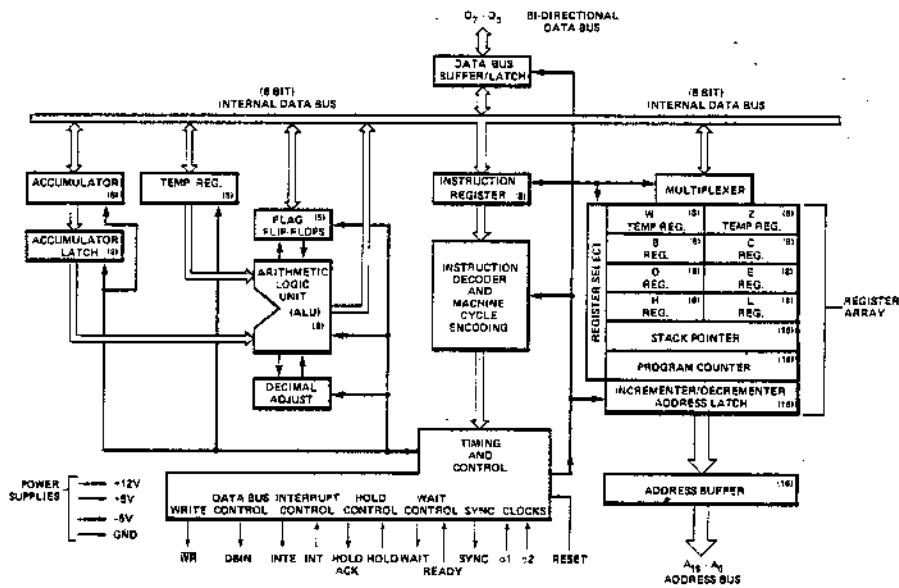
$D_7 \cdot D_0$ BI-DIRECTIONAL DATA BUS

DATA BUS BUFFER/LATCH

(8 BIT) INTERNAL DATA BUS

(8 BIT) INTERNAL DATA BUS

ACCUMULATOR (8)

TEMP REG. (8)

FLAG (5) FLIP-FLOPS

INSTRUCTION REGISTER (8)

MULTIPLEXER

ACCUMULATOR LATCH (8)

ARITHMETIC LOGIC UNIT (ALU) (8)

INSTRUCTION DECODER AND MACHINE CYCLE ENCODING

REGISTER SELECT

W (8) TEMP REG.

Z (8) TEMP REG.

B (8) REG.

C (8) REG.

D (8) REG.

E (8) REG.

H (8) REG.

L (8) REG.

REGISTER ARRAY

STACK POINTER (16)

PROGRAM COUNTER (16)

DECIMAL ADJUST

INCREMENTER/DECREMENTER ADDRESS LATCH (16)

TIMING AND CONTROL

POWER SUPPLIES +12V +5V -5V GND

WRITE DATA BUS CONTROL INTERRUPT CONTROL HOLD CONTROL WAIT CONTROL SYNC CLOCKS

ADDRESS BUFFER (16)

$\overline{WR}$ DBIN INTE INT HOLD ACK HOLD WAIT READY SYNC $\phi 1$ $\phi 2$ RESET

$A_{15} \cdot A_0$ ADDRESS BUS